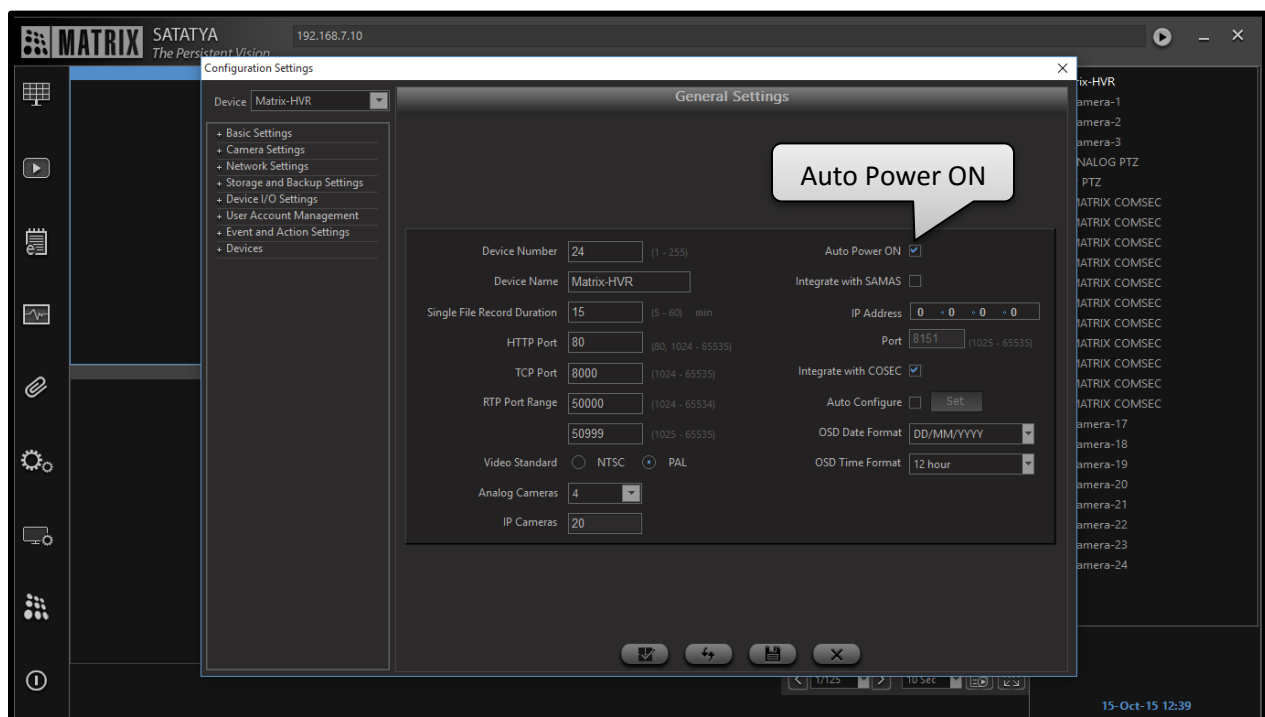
MATRIX SATATYA The Persistent Vision 192.168.7.10

Configuration Settings

Device Matrix-HVR

+ Basic Settings
+ Camera Settings
+ Network Settings
+ Storage and Backup Settings
+ Device I/O Settings
+ User Account Management
+ Event and Action Settings
+ Devices

General Settings

Auto Power ON

Device Number 24 (1 - 255)
Device Name Matrix-HVR
Single File Record Duration 15 (5 - 60) min
HTTP Port 80 (80, 1024 - 65535)
TCP Port 8000 (1024 - 65535)
RTP Port Range 50000 (1024 - 65534)
50999 (1025 - 65535)
Video Standard NTSC PAL
Analog Cameras 4
IP Cameras 20

Auto Power ON
Integrate with SAMAS
IP Address 0 . 0 . 0 . 0
Port 8151 (1025 - 65535)
Integrate with COSEC
Auto Configure Set
OSD Date Format DD/MM/YYYY
OSD Time Format 12 hour

ix-HVR
amera-1
amera-2
amera-3
NALOG PTZ
PTZ
IATRIX COMSEC
IATRIX COMSEC
IATRIX COMSEC
IATRIX COMSEC
IATRIX COMSEC
IATRIX COMSEC
IATRIX COMSEC
IATRIX COMSEC
IATRIX COMSEC
IATRIX COMSEC
IATRIX COMSEC
amera-17
amera-18
amera-19
amera-20
amera-21
amera-22
amera-23
amera-24

1/125 10 Sec

15-Oct-15 12:39